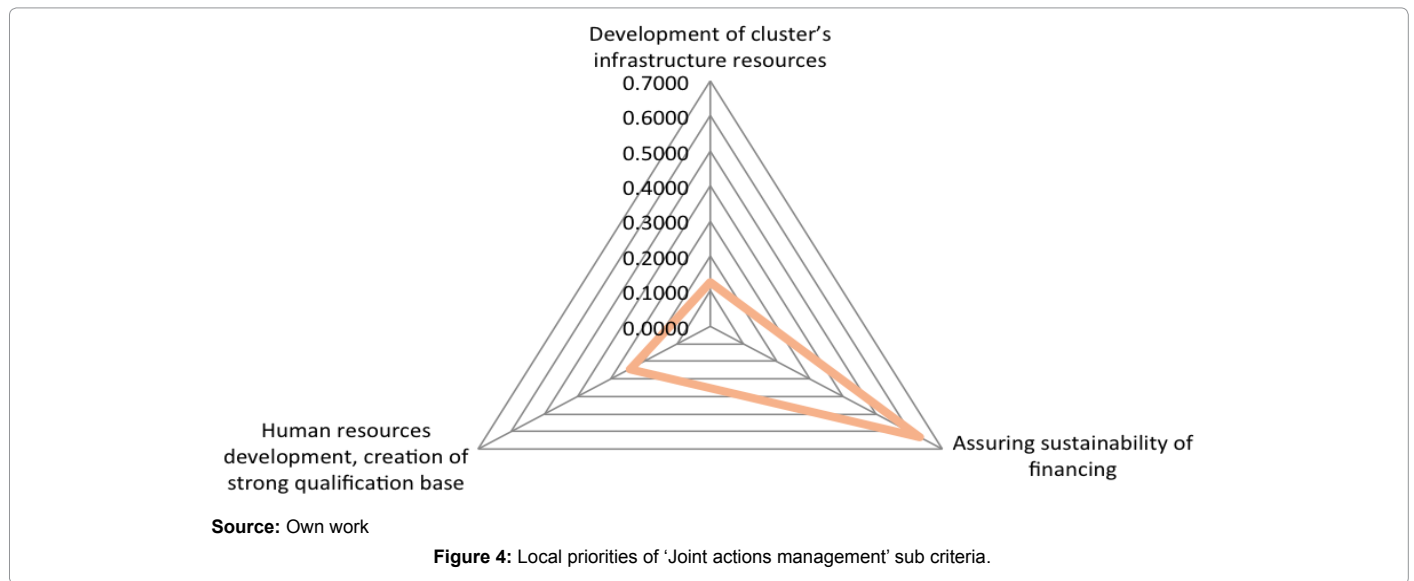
Development of cluster's infrastructure resources

0.7000
0.6000
0.5000
0.4000
0.3000
0.2000
0.1000
0.0000

Human resources development, creation of strong qualification base

Assuring sustainability of financing

**Source:** Own work

**Figure 4:** Local priorities of 'Joint actions management' sub criteria.